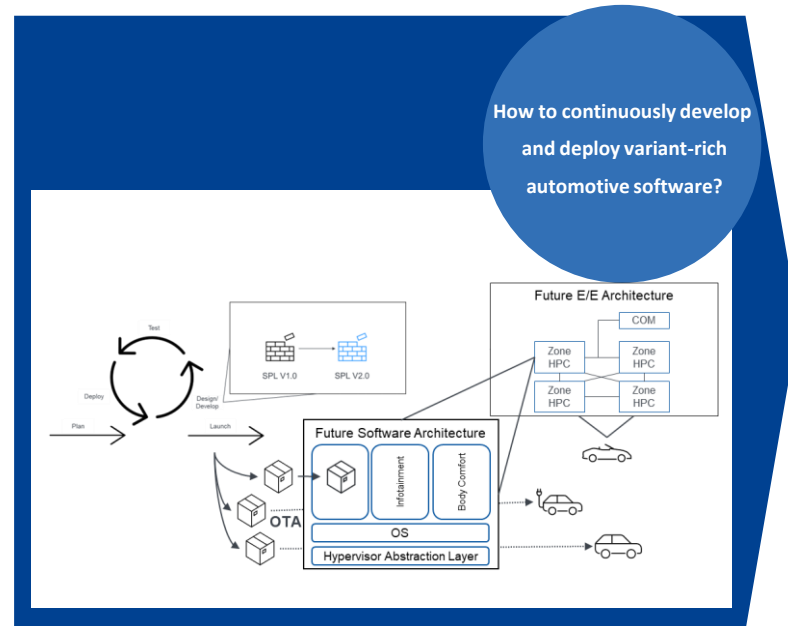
How to continuously develop and deploy variant-rich automotive software?

Test

Deploy

Design/ Develop

Plan

Launch

SPL V1.0

SPL V2.0

Future E/E Architecture

COM

Zone HPC

Zone HPC

Zone HPC

Zone HPC

Future Software Architecture

Infotainment

Body Comfort

OS

Hypervisor Abstraction Layer

OTA